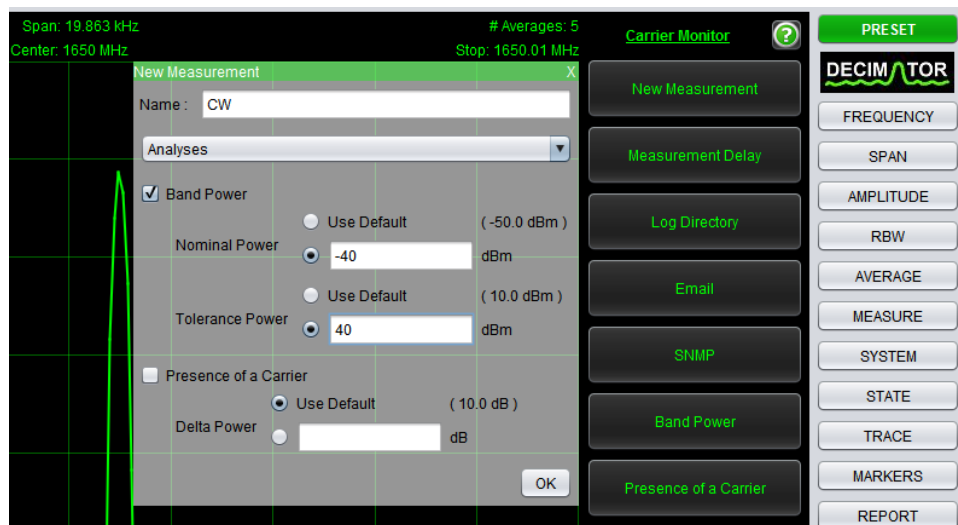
Span: 19.863 kHz
Center: 1650 MHz
# Averages: 5
Stop: 1650.01 MHz

New Measurement X
Name : CW
Analyses
Band Power
Use Default ( -50.0 dBm )
Nominal Power
-40 dBm
Use Default ( 10.0 dBm )
Tolerance Power
40 dBm
Presence of a Carrier
Use Default ( 10.0 dB )
Delta Power
dB
OK

Carrier Monitor
?
New Measurement
Measurement Delay
Log Directory
Email
SNMP
Band Power
Presence of a Carrier

PRESET
DECIMATOR
FREQUENCY
SPAN
AMPLITUDE
RBW
AVERAGE
MEASURE
SYSTEM
STATE
TRACE
MARKERS
REPORT